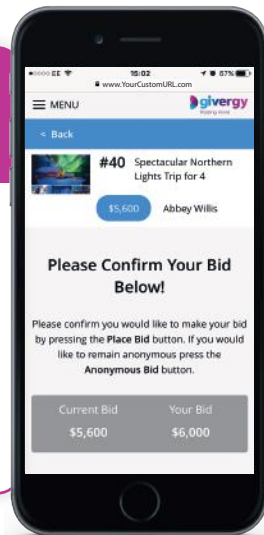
●●○○○ EE
15:02
67%
www.YourCustomURL.com

MENU
givergy
Helping more

< Back

#40 Spectacular Northern Lights Trip for 4

$5,600
Abbey Willis

Please Confirm Your Bid Below!

Please confirm you would like to make your bid by pressing the Place Bid button. If you would like to remain anonymous press the Anonymous Bid button.

| Current Bid | Your Bid |
|---|---|
| $5,600 | $6,000 |